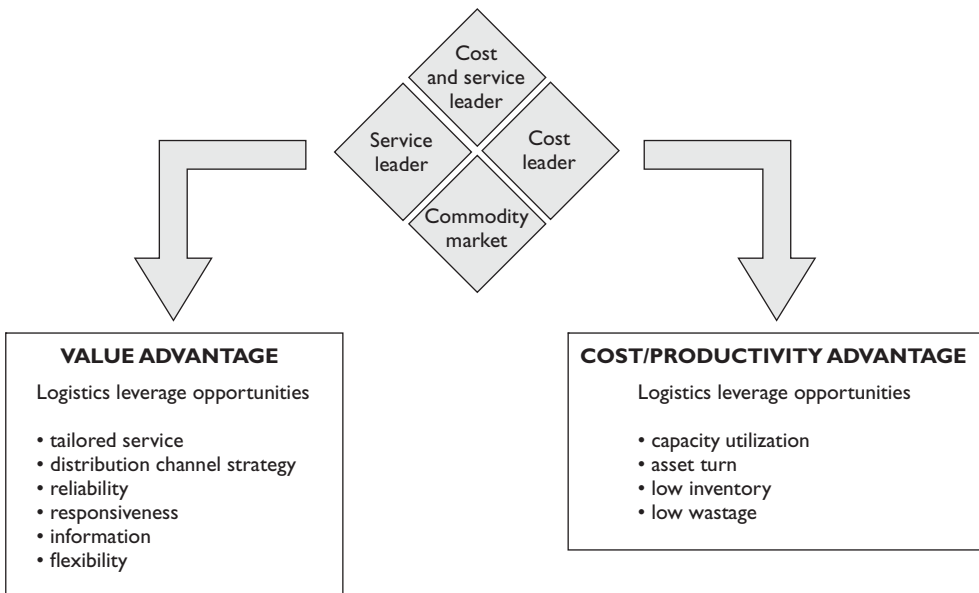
Cost and service leader

Service leader

Cost leader

Commodity market

VALUE ADVANTAGE

Logistics leverage opportunities

• tailored service
• distribution channel strategy
• reliability
• responsiveness
• information
• flexibility

COST/PRODUCTIVITY ADVANTAGE

Logistics leverage opportunities

• capacity utilization
• asset turn
• low inventory
• low wastage